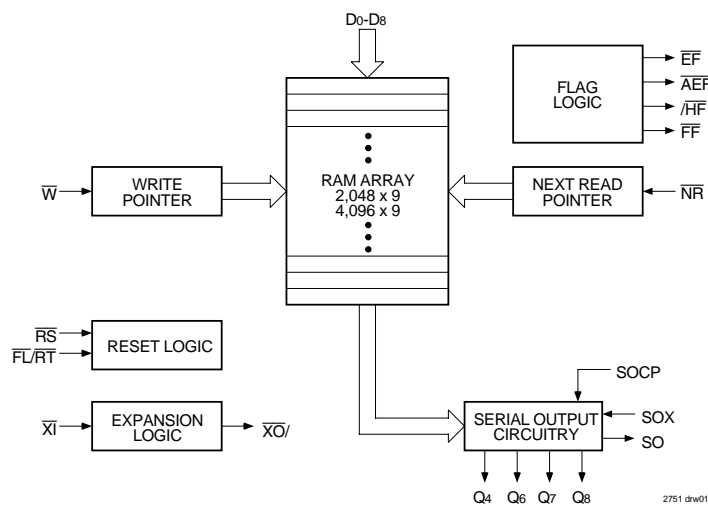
$D_0$-$D_8$

FLAG LOGIC

$\overline{EF}$
$\overline{AEF}$
$/\overline{HF}$
$\overline{FF}$

$\overline{W}$

WRITE POINTER

RAM ARRAY
2,048 x 9
4,096 x 9

NEXT READ POINTER

$\overline{NR}$

$\overline{RS}$
$\overline{FL}/\overline{RT}$

RESET LOGIC

$\overline{XI}$

EXPANSION LOGIC

$\overline{XO}/$

SOCP

SERIAL OUTPUT CIRCUITRY

SOX
SO

$Q_4$ $Q_6$ $Q_7$ $Q_8$

2751 drw01